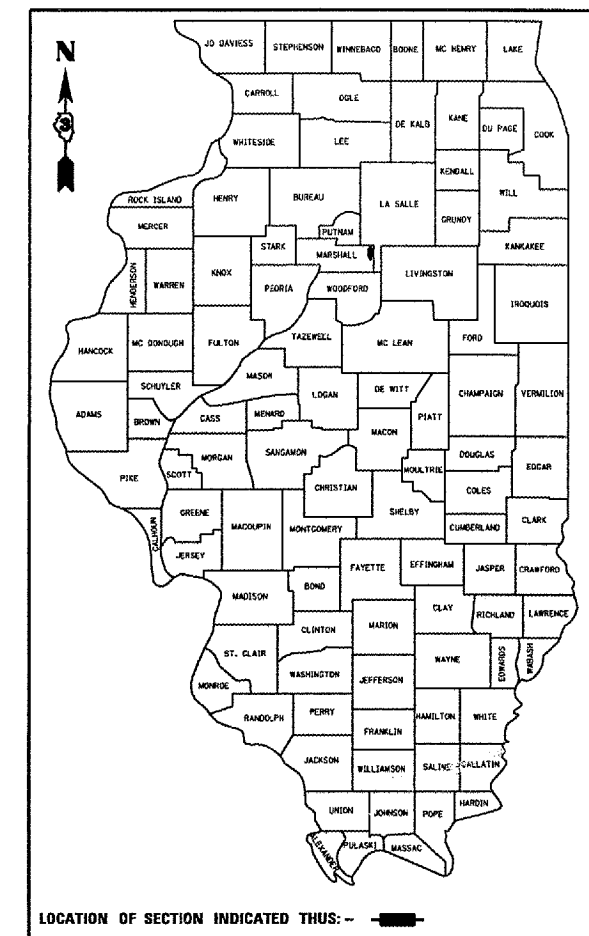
N

JO DAVIESS
STEPHENSON
WINNEBAGO
BOONE
MC HENRY
LAKE
CARROLL
OGLE
DE KALB
KANE
DU PAGE
COOK
WHITESIDE
LEE
KENDALL
WILL
ROCK ISLAND
HENRY
BUREAU
LA SALLE
GRUNDY
MERCER
PUTNAM
STARK
MARSHALL
KANKAKEE
HENDERSON
WARREN
KNOX
PEORIA
WOODFORD
LIVINGSTON
IROQUOIS
HANCOCK
MC DONOUGH
FULTON
TAZEWELL
MC LEAN
FORD
SCHUYLER
MASON
LOGAN
DE WITT
CHAMPAIGN
VERMILION
ADAMS
BROWN
CASS
MENARD
PIATT
MACON
SANGAMON
MORGAN
SCOTT
DOUGLAS
EDGAR
PIKE
MOULTRIE
CHRISTIAN
COLES
GREENE
CALHOUN
MACOUPIN
SHELBY
CLARK
MONTGOMERY
CUMBERLAND
JERSEY
FAYETTE
EFFINGHAM
JASPER
CRAWFORD
BOND
MADISON
CLAY
RICHLAND
LAWRENCE
MARION
CLINTON
ST. CLAIR
WAYNE
EDWARDS
WABASH
WASHINGTON
JEFFERSON
MONROE
RANDOLPH
PERRY
HAMILTON
WHITE
FRANKLIN
JACKSON
WILLIAMSON
SALINE
GALLATIN
HARDIN
UNION
JOHNSON
POPE
ALEXANDER
PULASKI
MASSAC

LOCATION OF SECTION INDICATED THUS:-